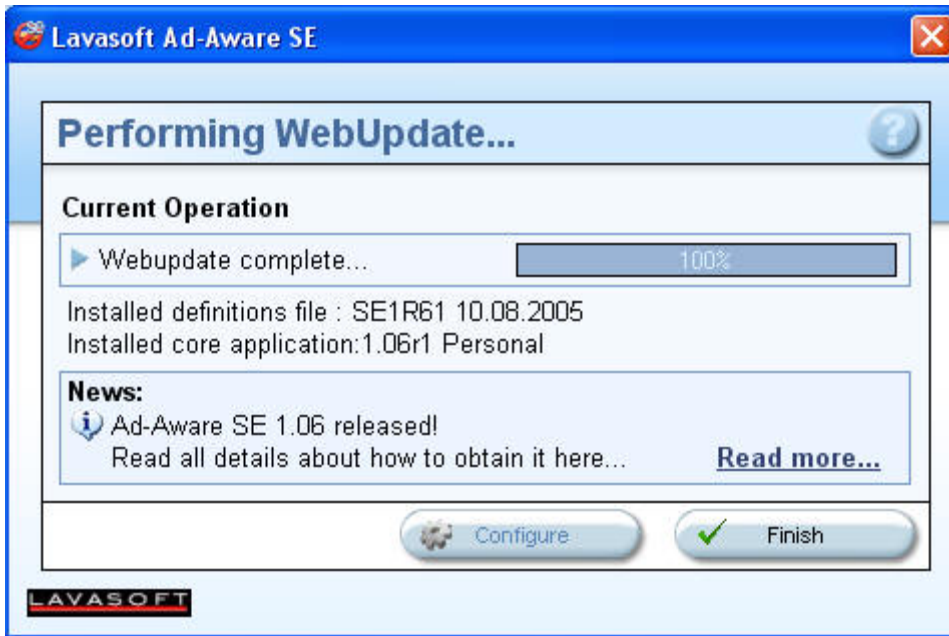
Lavasoft Ad-Aware SE

Performing WebUpdate...

?

Current Operation

Webupdate complete...

100%

Installed definitions file : SE1R61 10.08.2005
Installed core application:1.06r1 Personal

News:
Ad-Aware SE 1.06 released!
Read all details about how to obtain it here...

Read more...

Configure

Finish

LAVASOFT